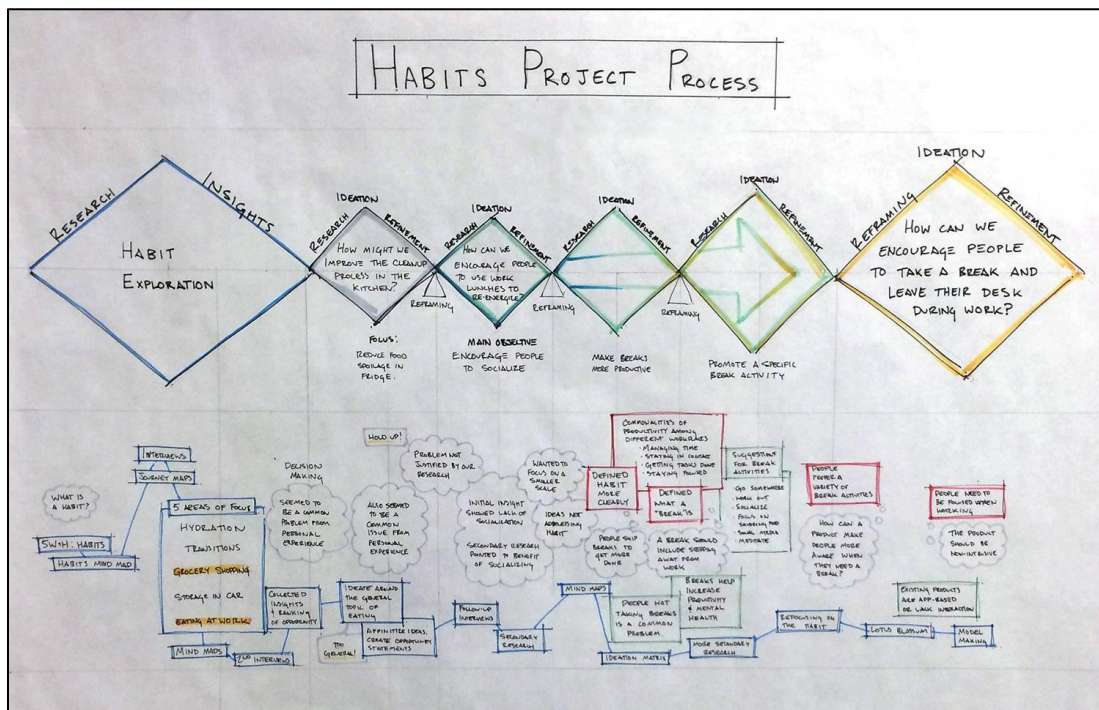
HABITS PROJECT PROCESS

RESEARCH

INSIGHTS

HABIT EXPLORATION

IDEATION

RESEARCH

REFINEMENT

HOW MIGHT WE IMPROVE THE CLEANUP PROCESS IN THE KITCHEN?

REFRAMING

FOCUS: REDUCE FOOD SPOILAGE IN FRIDGE.

IDEATION

RESEARCH

REFINEMENT

HOW CAN WE ENCOURAGE PEOPLE TO USE WORK LUNCHES TO RE-ENERGIZE?

REFRAMING

MAIN OBJECTIVE ENCOURAGE PEOPLE TO SOCIALIZE

IDEATION

RESEARCH

REFINEMENT

MAKE BREAKS MORE PRODUCTIVE

IDEATION

RESEARCH

REFINEMENT

REFRAMING

PROMOTE A SPECIFIC BREAK ACTIVITY

IDEATION

REFRAMING

REFINEMENT

HOW CAN WE ENCOURAGE PEOPLE TO TAKE A BREAK AND LEAVE THEIR DESK DURING WORK?

WHAT IS A HABIT?

INTERVIEWS

JOURNEY MAPS

SWH: HABITS

HABITS MIND MAP

5 AREAS OF FOCUS

HYDRATION

TRANSITIONS

GROCERY SHOPPING

STORAGE IN CAR

EATING AT WORK

MIND MAPS

2ND INTERVIEWS

DECISION MAKING

SEEMED TO BE A COMMON PROBLEM FROM PERSONAL EXPERIENCE

COLLECTED INSIGHTS + RANKING OF OPPORTUNITY

HOLD UP!

ALSO SEEMED TO BE A COMMON ISSUE FROM PERSONAL EXPERIENCE

IDEATE AROUND THE GENERAL TOPIC OF EATING

TOO GENERAL!

AFFINITIZE IDEAS, CREATE OPPORTUNITY STATEMENTS

PROBLEM NOT JUSTIFIED BY OUR RESEARCH

INITIAL INSIGHT SHOWED LACK OF SOCIALIZATION

SECONDARY RESEARCH POINTED TO BENEFIT OF SOCIALIZING

FOLLOW-UP INTERVIEWS

SECONDARY RESEARCH

WANTED TO FOCUS ON A SMALLER SCALE

IDEAS NOT ADDRESSING HABIT

MIND MAPS

DEFINED HABIT MORE CLEARLY

PEOPLE SKIP BREAKS TO GET MORE DONE

COMMONALITIES OF PRODUCTIVITY AMONG DIFFERENT WORKPLACES
· MANAGING TIME
· STAYING IN CONTACT
· GETTING TASKS DONE
· STAYING FOCUSED

DEFINED WHAT A "BREAK" IS

A BREAK SHOULD INCLUDE STEPPING AWAY FROM WORK

PEOPLE NOT TAKING BREAKS IS A COMMON PROBLEM.

BREAKS HELP INCREASE PRODUCTIVITY + MENTAL HEALTH

IDEATION MATRIX

MORE SECONDARY RESEARCH

SUGGESTIONS FOR BREAK ACTIVITIES
· GO SOMEWHERE
· WORK OUT
· SOCIALIZE
· FOCUS ON SHOPPING AND SOCIAL MEDIA
· MEDITATE

PEOPLE PREFER A VARIETY OF BREAK ACTIVITIES

HOW CAN A PRODUCT MAKE PEOPLE MORE AWARE WHEN THEY NEED A BREAK?

REFOCUSING ON THE HABIT

PEOPLE NEED TO BE FORCED WHEN WORKING

THE PRODUCT SHOULD BE NON-INTRUSIVE

EXISTING PRODUCTS ARE APP-BASED OR LACK INTERACTION

LOTUS BLOSSOM

MODEL MAKING